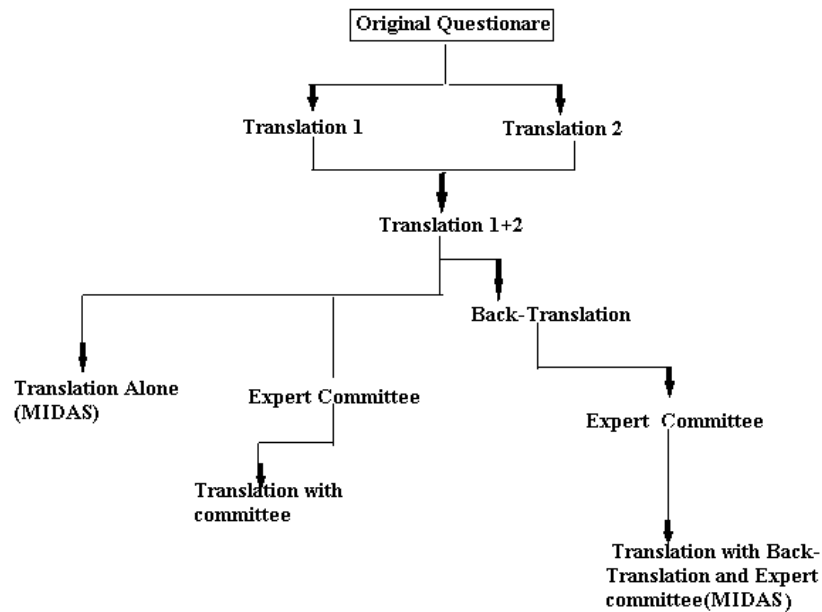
Original Questionare

Translation 1

Translation 2

Translation 1+2

Back-Translation

Translation Alone (MIDAS)

Expert Committee

Expert Committee

Translation with committee

Translation with Back-Translation and Expert committee(MIDAS)